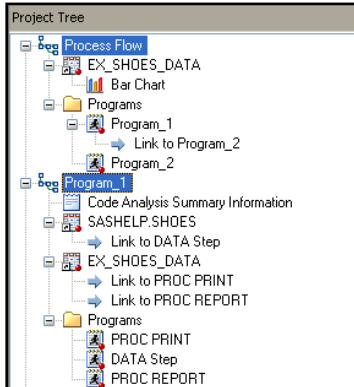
Project Tree
Process Flow
EX_SHOES_DATA
Bar Chart
Programs
Program_1
Link to Program_2
Program_2
Program_1
Code Analysis Summary Information
SASHELP.SHOES
Link to DATA Step
EX_SHOES_DATA
Link to PROC PRINT
Link to PROC REPORT
Programs
PROC PRINT
DATA Step
PROC REPORT